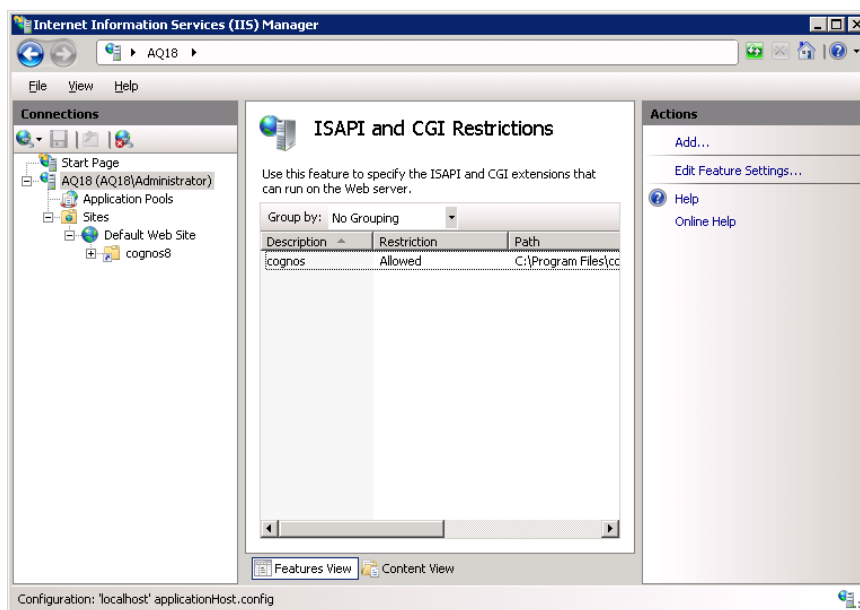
Internet Information Services (IIS) Manager

AQ18 ▸

File View Help

Connections

Start Page
AQ18 (AQ18\Administrator)
Application Pools
Sites
Default Web Site
cognos8

ISAPI and CGI Restrictions

Use this feature to specify the ISAPI and CGI extensions that can run on the Web server.

Group by: No Grouping

| Description | Restriction | Path |
|---|---|---|
| cognos | Allowed | C:\Program Files\cc |

Features View
Content View

Actions

Add...
Edit Feature Settings...
Help
Online Help

Configuration: 'localhost' applicationHost.config